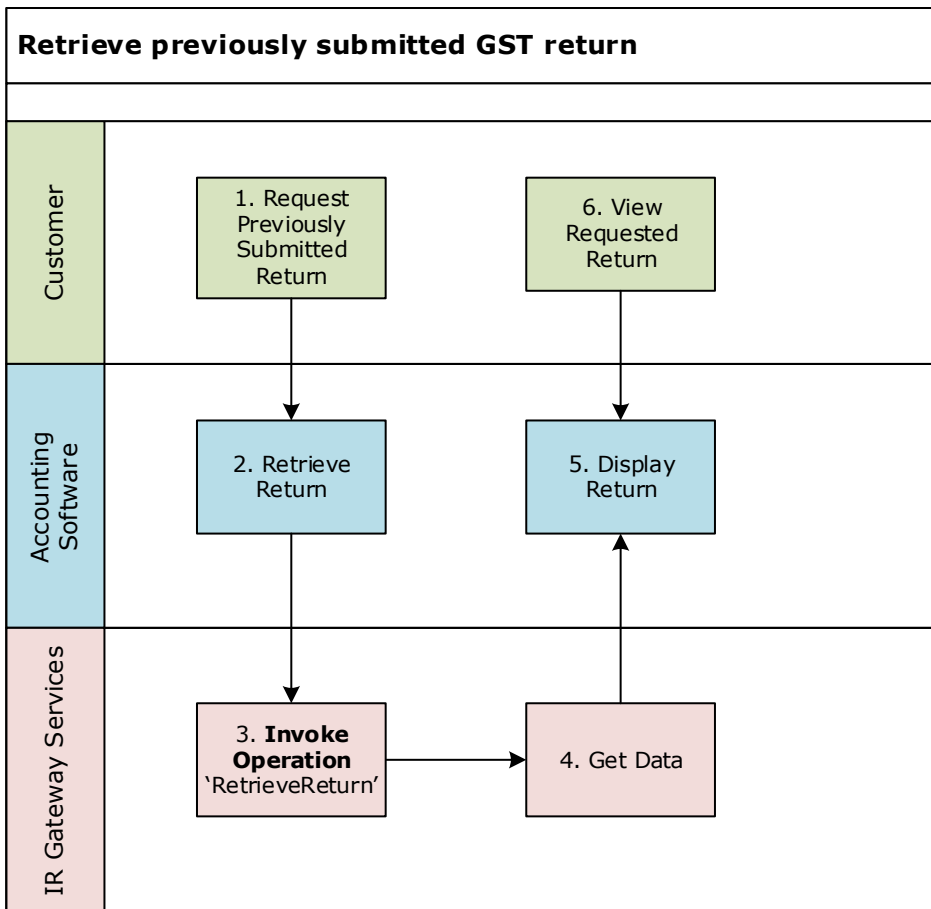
Retrieve previously submitted GST return

Customer

1. Request Previously Submitted Return

6. View Requested Return

Accounting Software

2. Retrieve Return

5. Display Return

IR Gateway Services

3. **Invoke Operation** 'RetrieveReturn'

4. Get Data